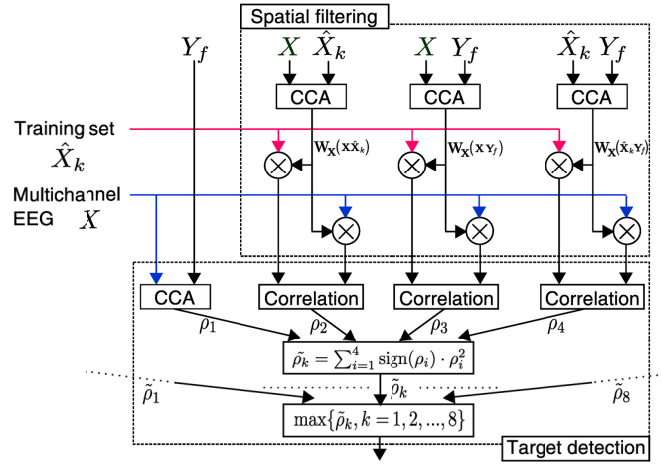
Spatial filtering

$Y_f$

$X$ $\hat{X}_k$

$X$ $Y_f$

$\hat{X}_k$ $Y_f$

CCA

CCA

CCA

Training set $\hat{X}_k$

$\mathbf{W_X}(\mathbf{X}\hat{\mathbf{X}}_k)$

$\mathbf{W_X}(\mathbf{X}\mathbf{Y}_f)$

$\mathbf{W_X}(\hat{\mathbf{X}}_k\mathbf{Y}_f)$

Multichannel EEG $X$

CCA

Correlation

Correlation

Correlation

$\rho_1$

$\rho_2$

$\rho_3$

$\rho_4$

$\tilde{\rho_k} = \sum_{i=1}^{4} \mathrm{sign}(\rho_i) \cdot \rho_i^2$

$\tilde{\rho}_1$

$\tilde{\rho}_k$

$\tilde{\rho}_8$

$\max\{\tilde{\rho}_k, k = 1, 2, ..., 8\}$

Target detection